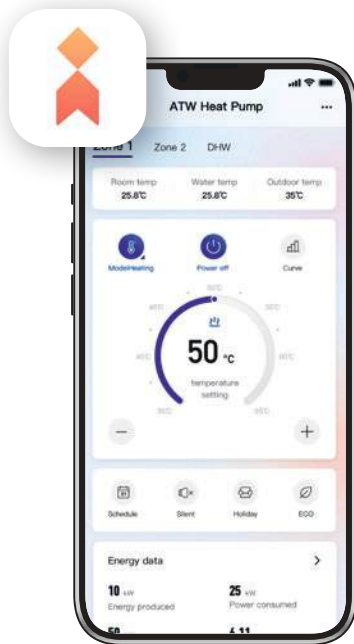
ATW Heat Pump

Zone 1 Zone 2 DHW

Room temp 25.8℃
Water temp 25.8℃
Outdoor temp 35℃

Mode:Heating
Power off
Curve

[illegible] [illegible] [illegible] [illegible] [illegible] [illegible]

50 ℃
temperature setting

−
+

Schedule
Silent
Holiday
ECO

Energy data
>

10 kW
Energy produced
25 kW
Power consumed

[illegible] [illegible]